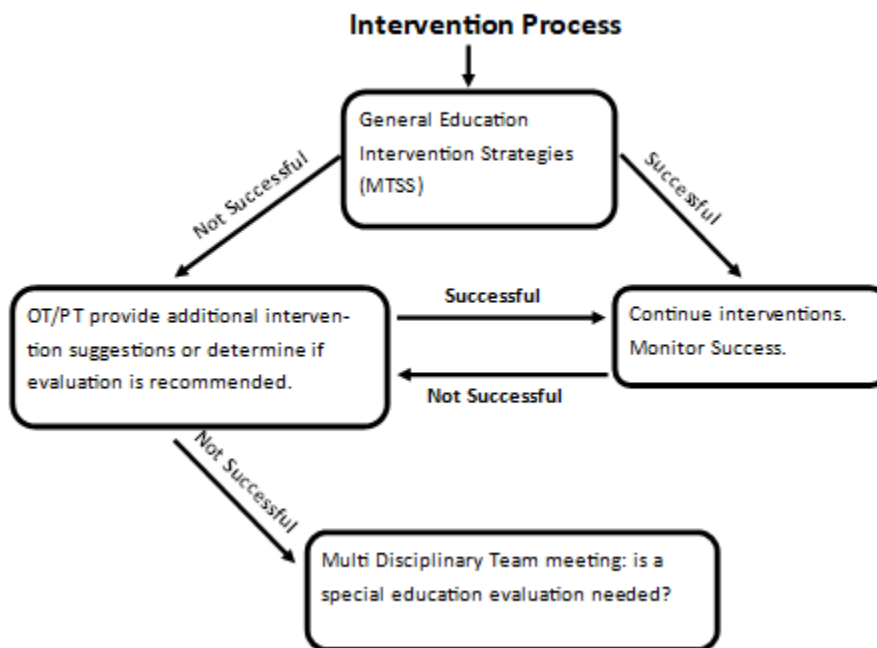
Intervention Process

General Education Intervention Strategies (MTSS)

Not Successful

Successful

OT/PT provide additional intervention suggestions or determine if evaluation is recommended.

Successful

Continue interventions. Monitor Success.

Not Successful

Not Successful

Multi Disciplinary Team meeting: is a special education evaluation needed?